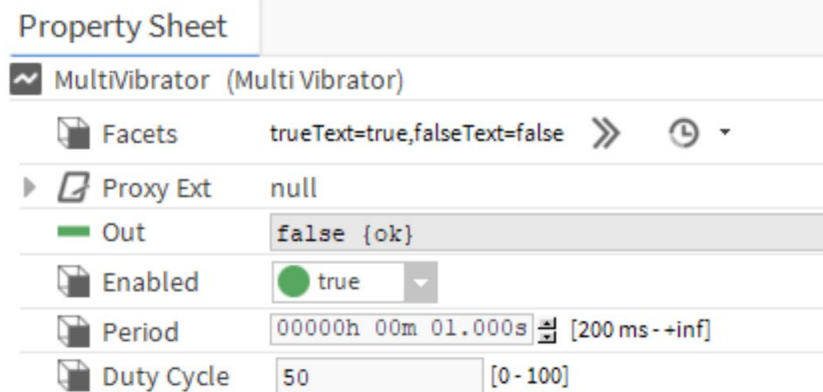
Property Sheet

MultiVibrator (Multi Vibrator)

| | |
|---|---|
| Facets | trueText=true,falseText=false |
| Proxy Ext | null |
| Out | false {ok} |
| Enabled | true |
| Period | 00000h 00m 01.000s [200 ms - +inf] |
| Duty Cycle | 50 [0 - 100] |